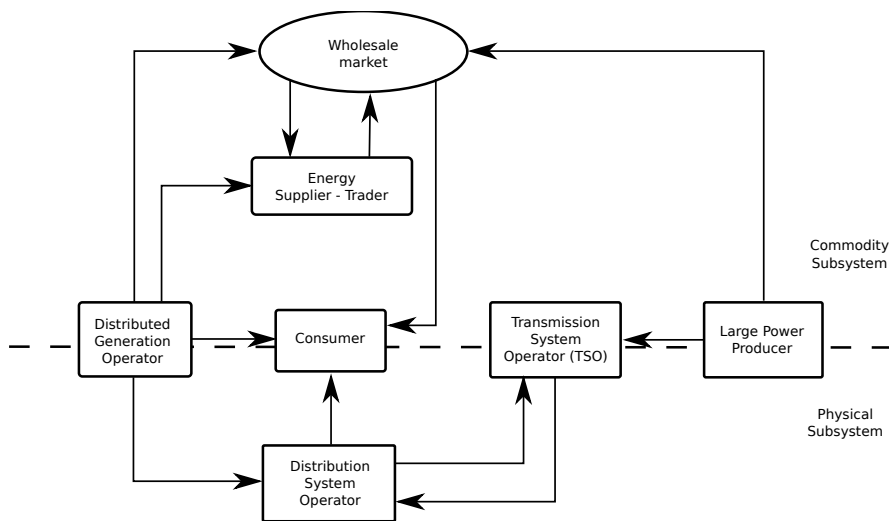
Wholesale market

Energy Supplier - Trader

Commodity Subsystem

Distributed Generation Operator

Consumer

Transmission System Operator (TSO)

Large Power Producer

Physical Subsystem

Distribution System Operator